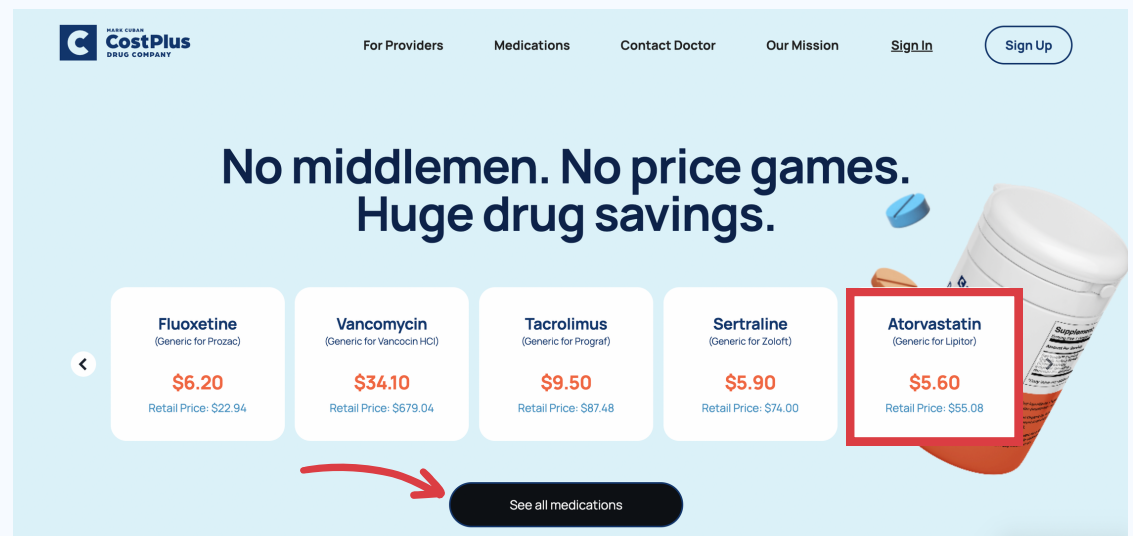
MARK CUBAN CostPlus DRUG COMPANY

For Providers Medications Contact Doctor Our Mission Sign In Sign Up

No middlemen. No price games. Huge drug savings.

Fluoxetine
(Generic for Prozac)
$6.20
Retail Price: $22.94

Vancomycin
(Generic for Vancocin HCl)
$34.10
Retail Price: $679.04

Tacrolimus
(Generic for Prograf)
$9.50
Retail Price: $87.48

Sertraline
(Generic for Zoloft)
$5.90
Retail Price: $74.00

Atorvastatin
(Generic for Lipitor)
$5.60
Retail Price: $55.08

See all medications